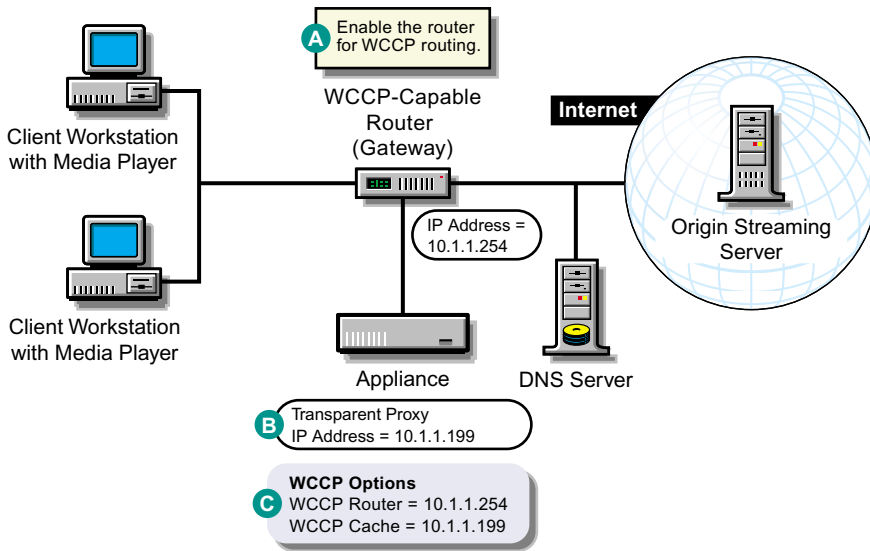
A Enable the router for WCCP routing.

WCCP-Capable Router (Gateway)

Internet

Client Workstation with Media Player

Client Workstation with Media Player

IP Address = 10.1.1.254

Origin Streaming Server

Appliance

DNS Server

B Transparent Proxy
IP Address = 10.1.1.199

C **WCCP Options**
WCCP Router = 10.1.1.254
WCCP Cache = 10.1.1.199